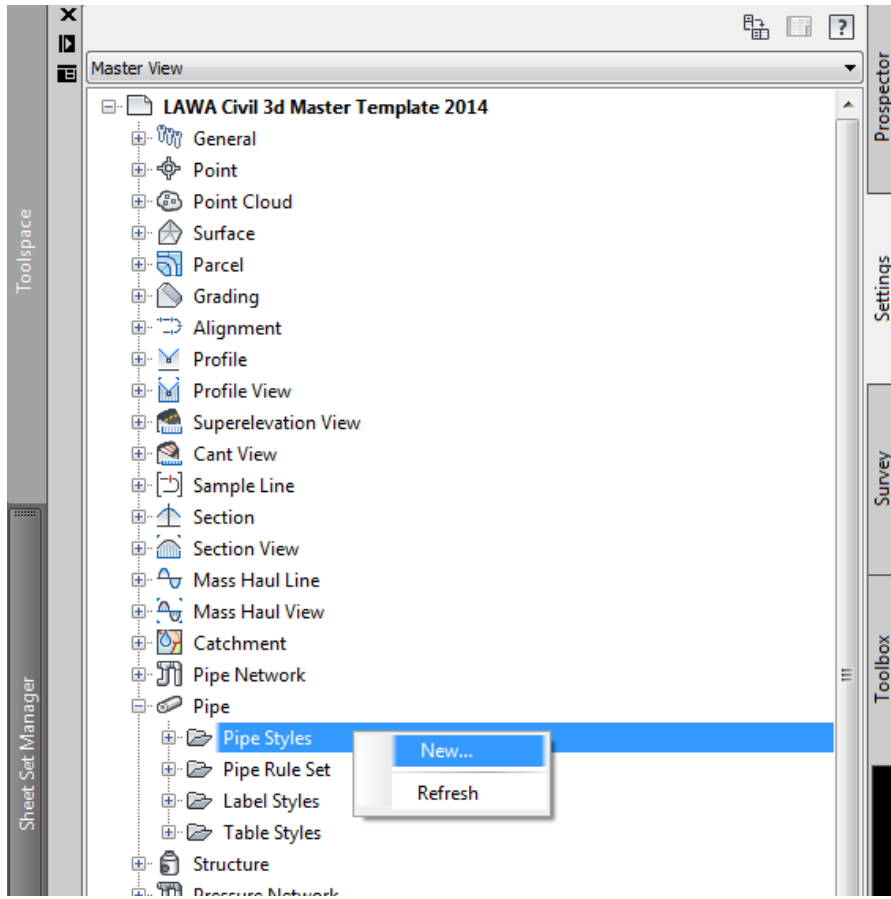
Toolspace

Sheet Set Manager

?

Master View

LAWA Civil 3d Master Template 2014

General

Point

Point Cloud

Surface

Parcel

Grading

Alignment

Profile

Profile View

Superelevation View

Cant View

Sample Line

Section

Section View

Mass Haul Line

Mass Haul View

Catchment

Pipe Network

Pipe

Pipe Styles

New...

Refresh

Pipe Rule Set

Label Styles

Table Styles

Structure

Pressure Network

Prospector

Settings

Survey

Toolbox